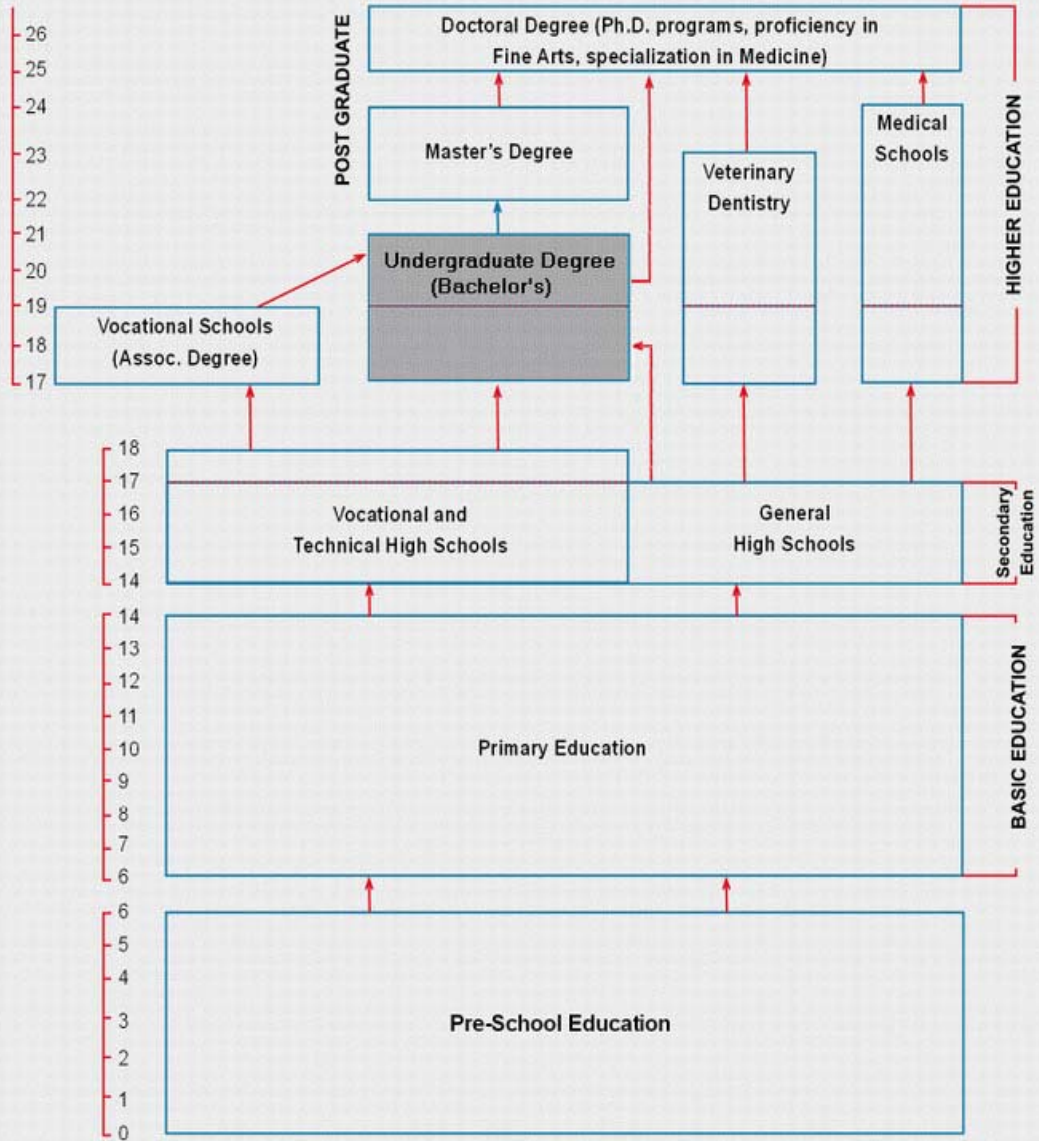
26
25
24
23
22
21
20
19
18
17

POST GRADUATE

Doctoral Degree (Ph.D. programs, proficiency in Fine Arts, specialization in Medicine)

Master's Degree

Veterinary Dentistry

Medical Schools

HIGHER EDUCATION

Undergraduate Degree (Bachelor's)

Vocational Schools (Assoc. Degree)

18
17
16
15
14

Vocational and Technical High Schools

General High Schools

Secondary Education

14
13
12
11
10
9
8
7
6

Primary Education

BASIC EDUCATION

6
5
4
3
2
1
0

Pre-School Education